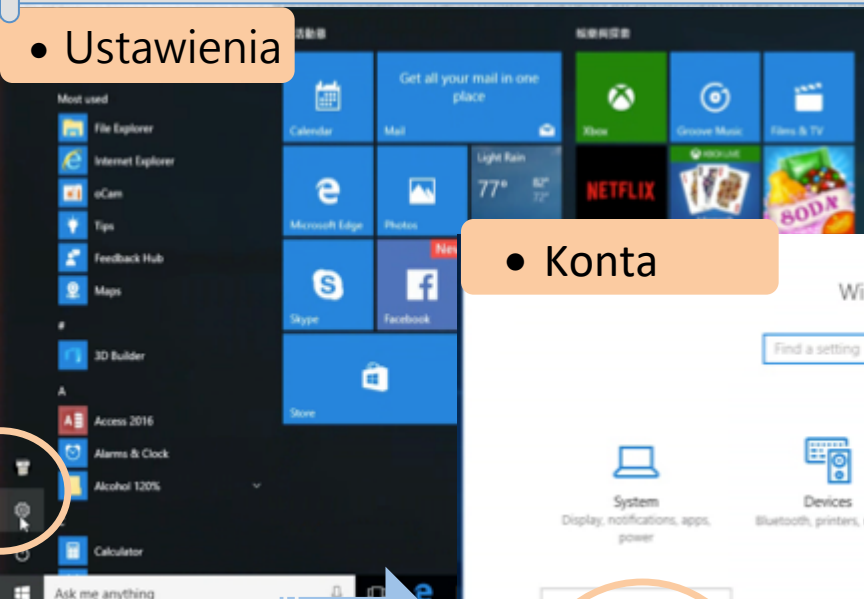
• Ustawienia

Most used

File Explorer

Internet Explorer

oCam

Tips

Feedback Hub

Maps

#

3D Builder

A

Access 2016

Alarms & Clock

Alcohol 120%

Calculator

Ask me anything

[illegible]

Calendar

Get all your mail in one place

Mail

Microsoft Edge

Photos

Light Rain

77°

82°

72°

Skype

New

Facebook

Store

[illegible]

Xbox

Groove Music

Films & TV

NETFLIX

XBOX LIVE

• Konta

Wi

Find a setting

System

Display, notifications, apps, power

Devices

Bluetooth, printers, r